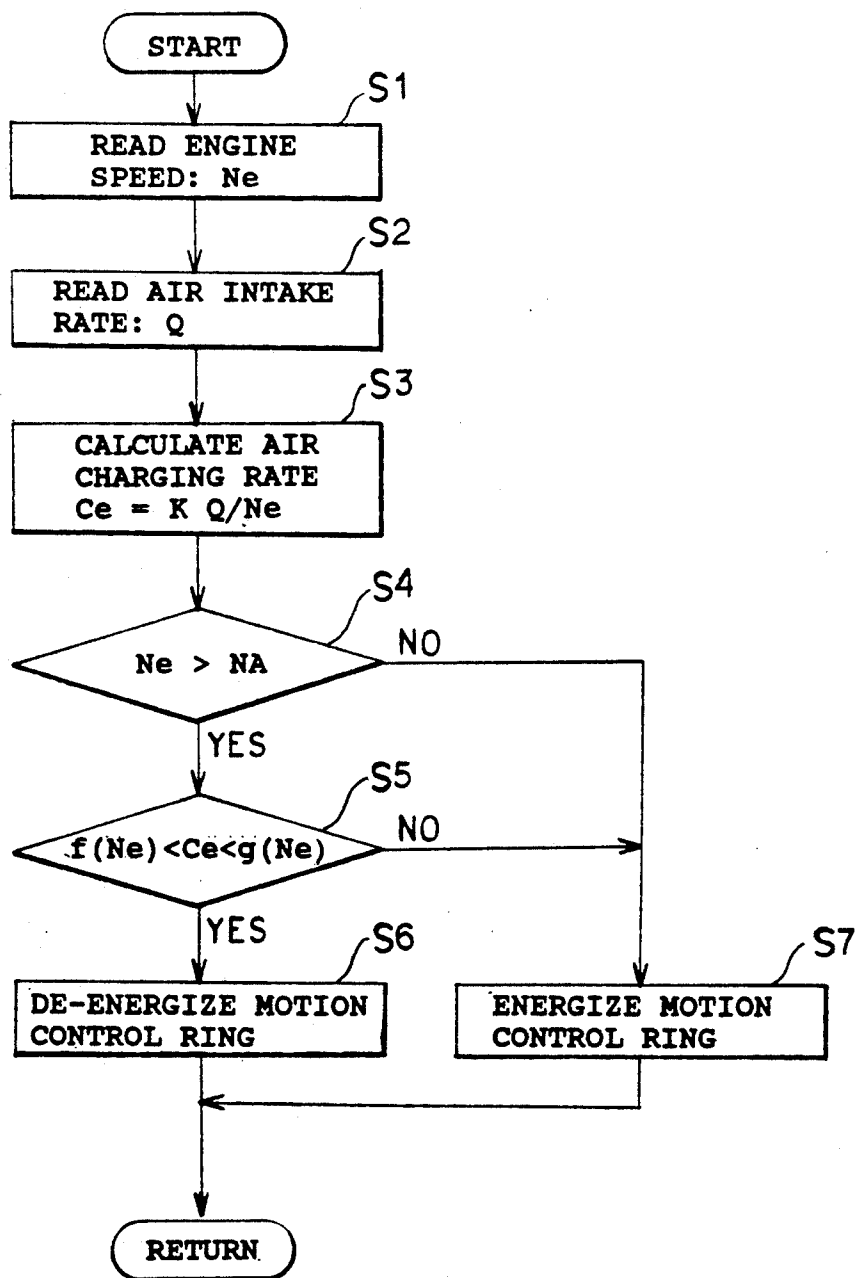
START

S1
READ ENGINE SPEED: Ne

S2
READ AIR INTAKE RATE: Q

S3
CALCULATE AIR CHARGING RATE
Ce = K Q/Ne

S4
Ne > NA
NO
YES

S5
f(Ne)<Ce<g(Ne)
NO
YES

S6
DE-ENERGIZE MOTION CONTROL RING

S7
ENERGIZE MOTION CONTROL RING

RETURN